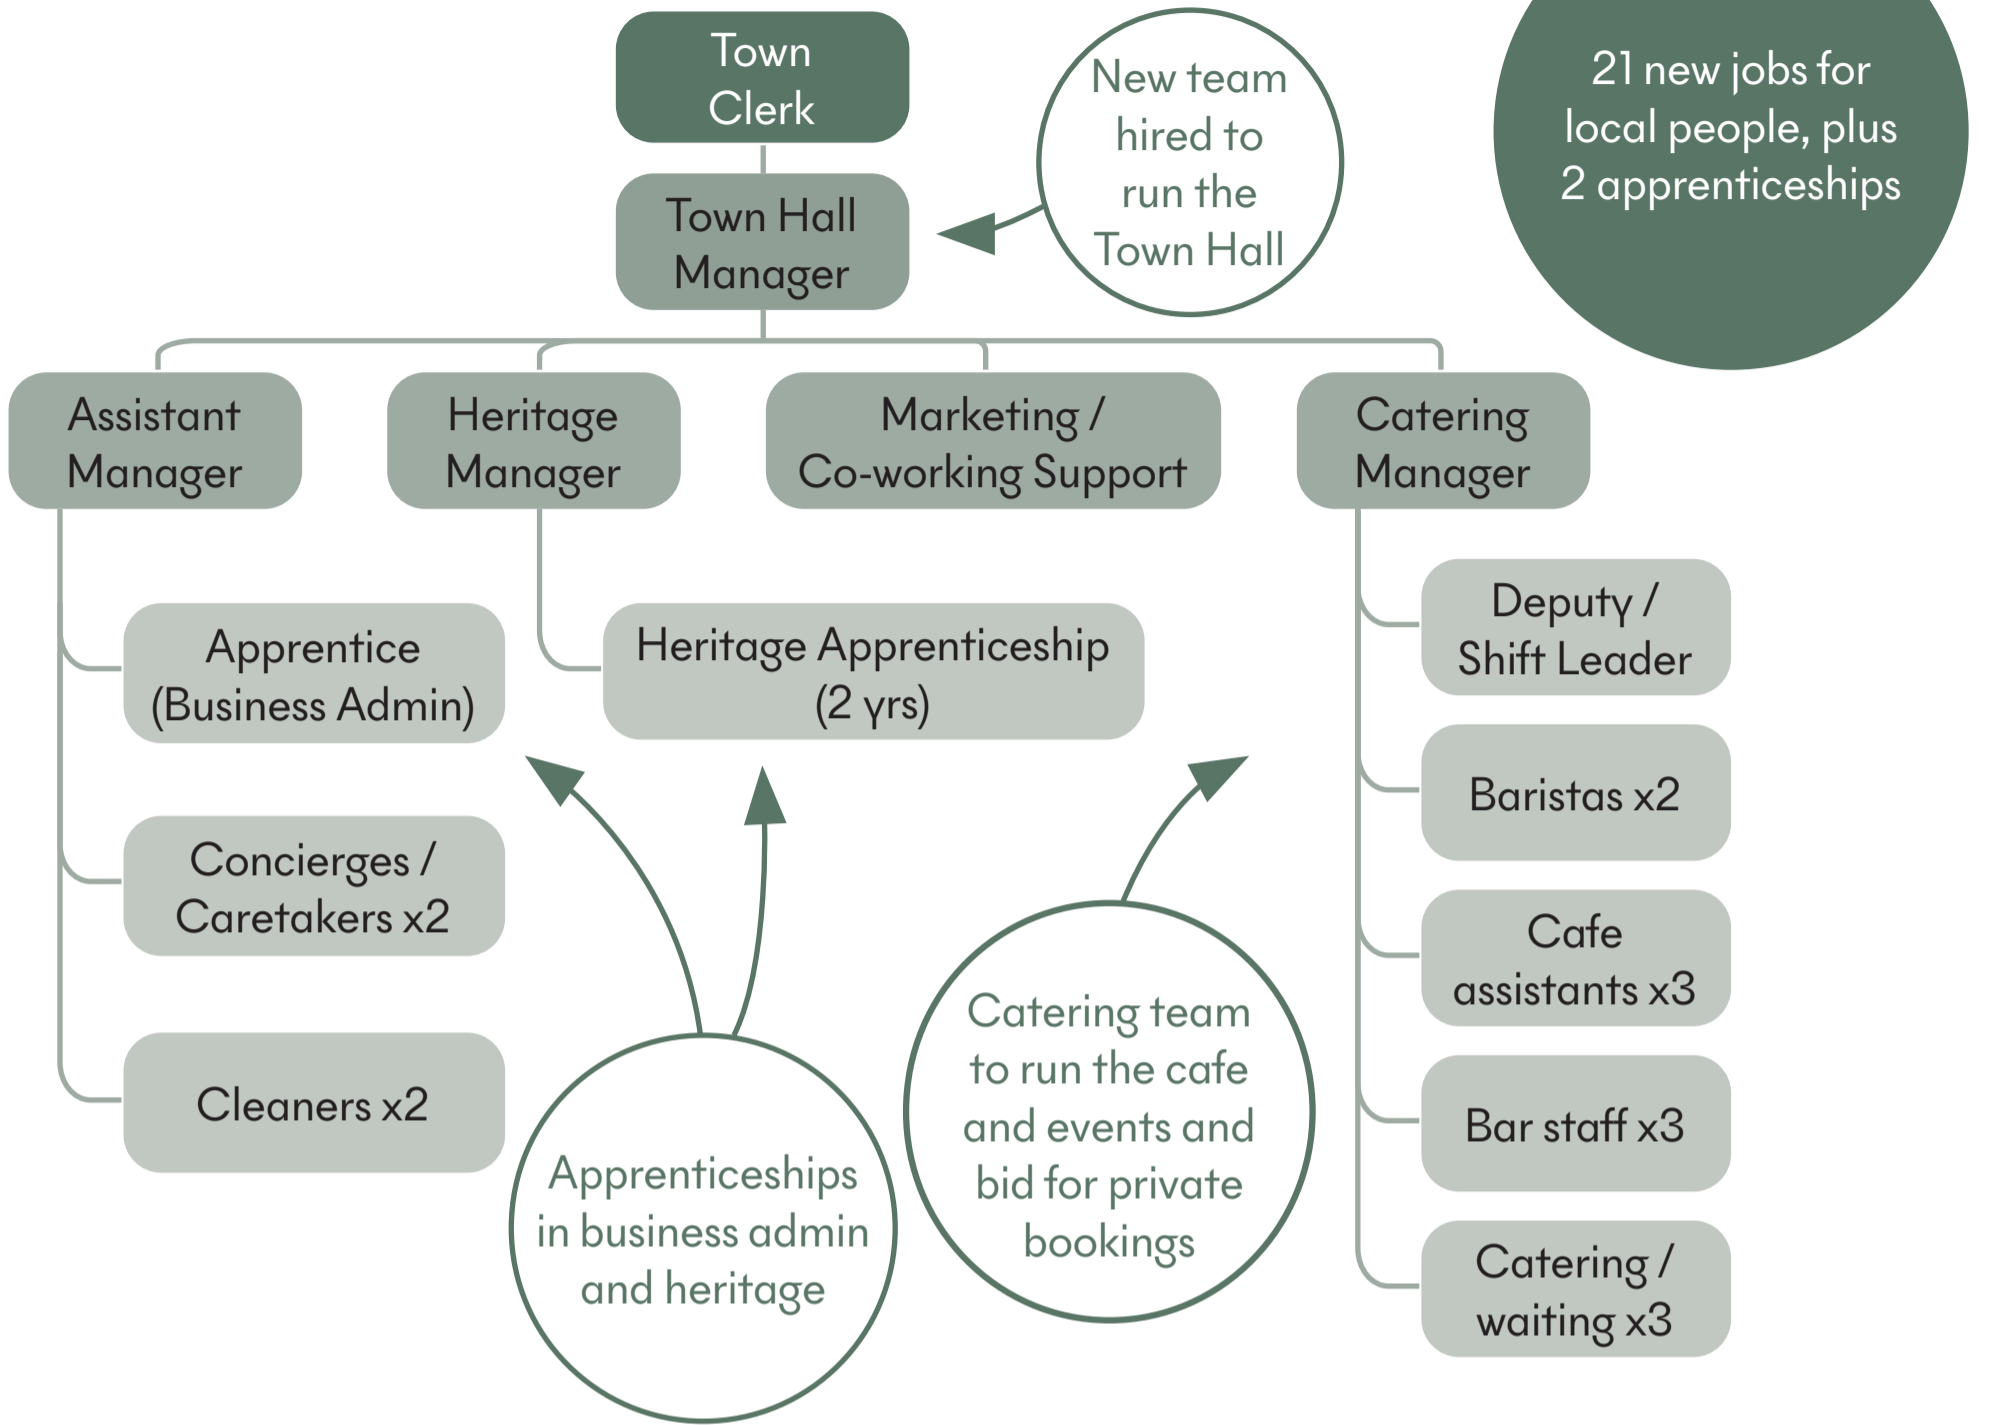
Town Clerk

New team hired to run the Town Hall

21 new jobs for local people, plus 2 apprenticeships

Town Hall Manager

Assistant Manager

Heritage Manager

Marketing / Co-working Support

Catering Manager

Apprentice (Business Admin)

Heritage Apprenticeship (2 yrs)

Deputy / Shift Leader

Baristas x2

Concierges / Caretakers x2

Cafe assistants x3

Cleaners x2

Bar staff x3

Catering / waiting x3

Apprenticeships in business admin and heritage

Catering team to run the cafe and events and bid for private bookings